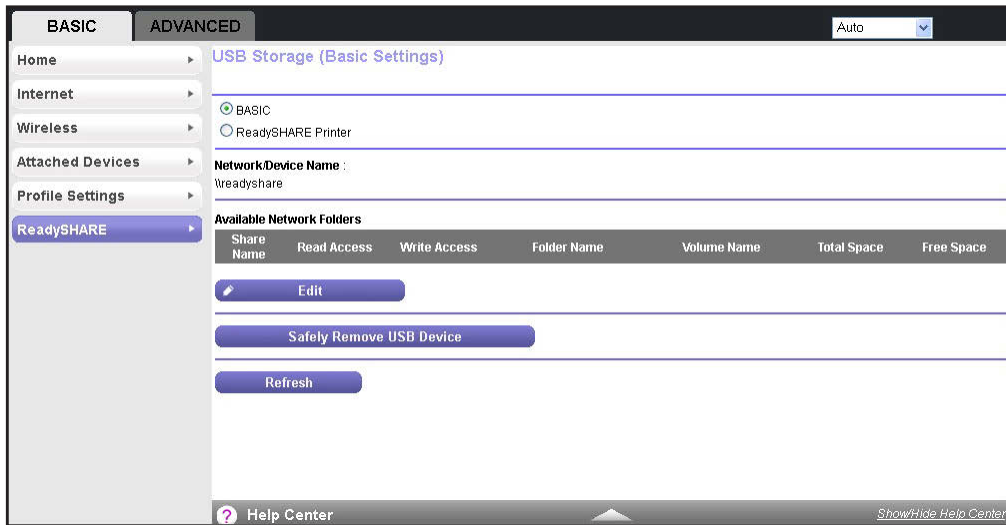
BASIC ADVANCED

Auto

Home
Internet
Wireless
Attached Devices
Profile Settings
ReadySHARE

USB Storage (Basic Settings)

BASIC
ReadySHARE Printer

Network/Device Name :
\\readyshare

Available Network Folders

| Share Name | Read Access | Write Access | Folder Name | Volume Name | Total Space | Free Space |
|---|---|---|---|---|---|---|

Edit

Safely Remove USB Device

Refresh

Help Center

Show/Hide Help Center